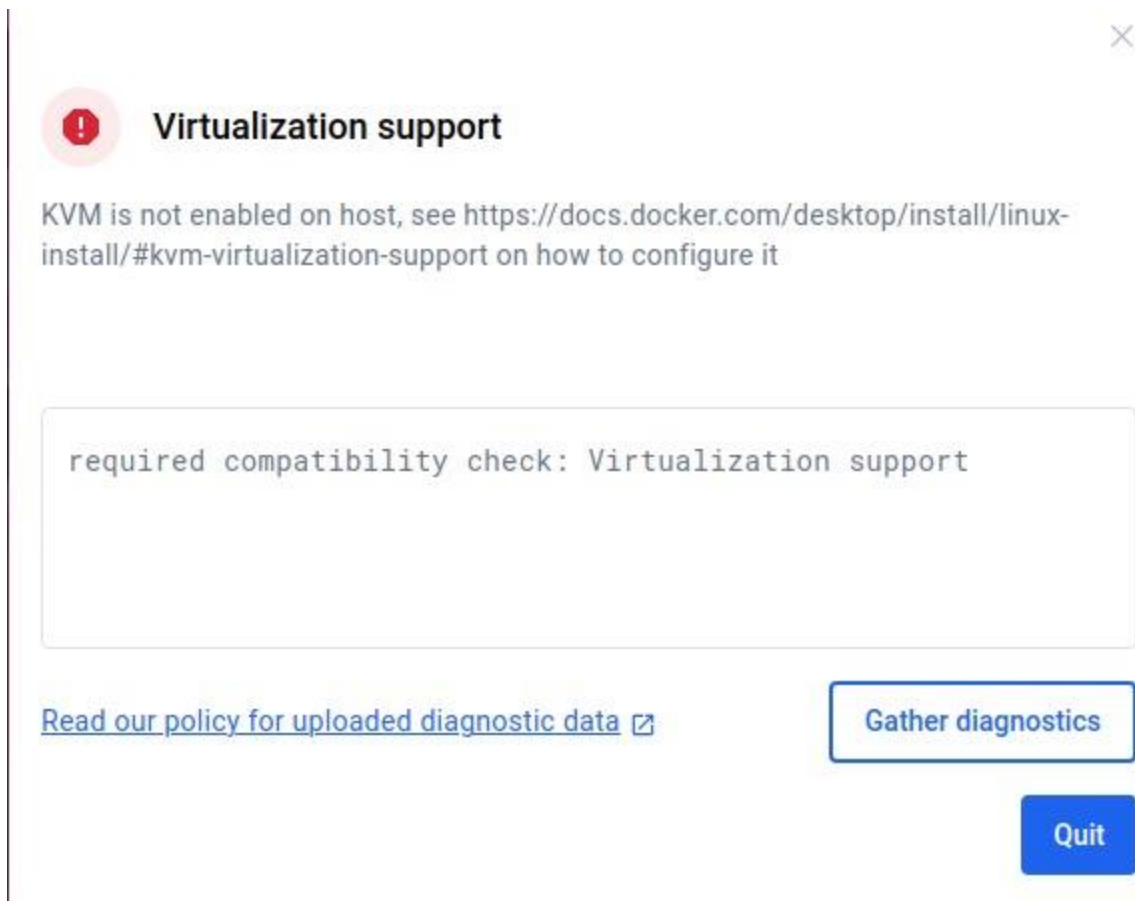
Virtualization support

KVM is not enabled on host, see https://docs.docker.com/desktop/install/linux-install/#kvm-virtualization-support on how to configure it

required compatibility check: Virtualization support

Read our policy for uploaded diagnostic data

Gather diagnostics

Quit